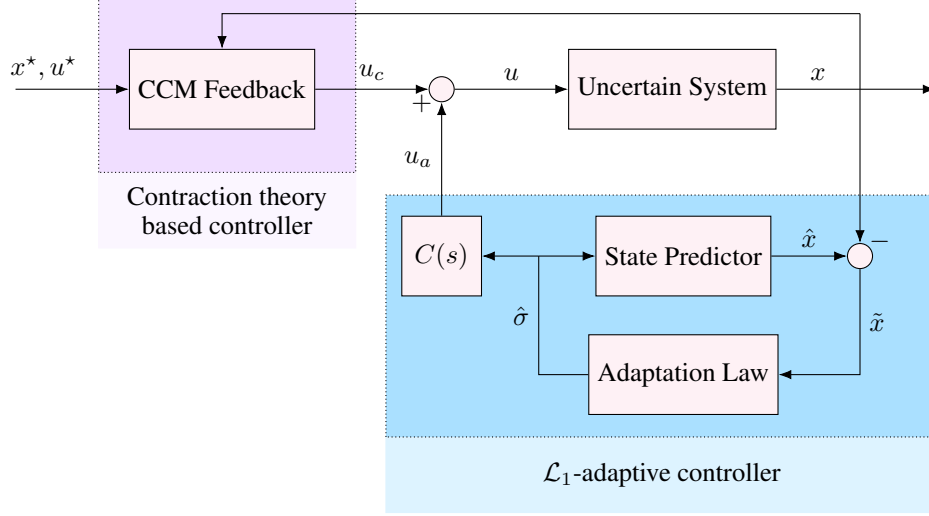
$x^\star, u^\star$

CCM Feedback

$u_c$

$+$

$u$

Uncertain System

$x$

$u_a$

Contraction theory based controller

$C(s)$

State Predictor

$\hat{x}$

$-$

$\hat{\sigma}$

$\tilde{x}$

Adaptation Law

$\mathcal{L}_1$-adaptive controller